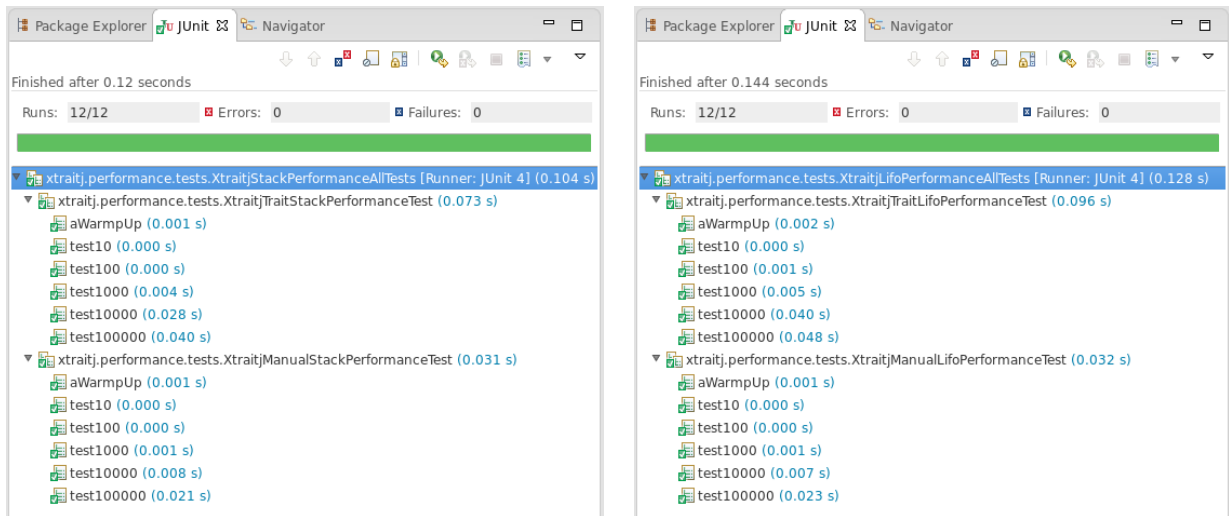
Package Explorer | JUnit ☒ | Navigator

Finished after 0.12 seconds

Runs: 12/12 Errors: 0 Failures: 0

xtraitj.performance.tests.XtraitjStackPerformanceAllTests [Runner: JUnit 4] (0.104 s)
xtraitj.performance.tests.XtraitjTraitStackPerformanceTest (0.073 s)
aWarmpUp (0.001 s)
test10 (0.000 s)
test100 (0.000 s)
test1000 (0.004 s)
test10000 (0.028 s)
test100000 (0.040 s)
xtraitj.performance.tests.XtraitjManualStackPerformanceTest (0.031 s)
aWarmpUp (0.001 s)
test10 (0.000 s)
test100 (0.000 s)
test1000 (0.001 s)
test10000 (0.008 s)
test100000 (0.021 s)

Package Explorer | JUnit ☒ | Navigator

Finished after 0.144 seconds

Runs: 12/12 Errors: 0 Failures: 0

xtraitj.performance.tests.XtraitjLifoPerformanceAllTests [Runner: JUnit 4] (0.128 s)
xtraitj.performance.tests.XtraitjTraitLifoPerformanceTest (0.096 s)
aWarmpUp (0.002 s)
test10 (0.000 s)
test100 (0.001 s)
test1000 (0.005 s)
test10000 (0.040 s)
test100000 (0.048 s)
xtraitj.performance.tests.XtraitjManualLifoPerformanceTest (0.032 s)
aWarmpUp (0.001 s)
test10 (0.000 s)
test100 (0.000 s)
test1000 (0.001 s)
test10000 (0.007 s)
test100000 (0.023 s)